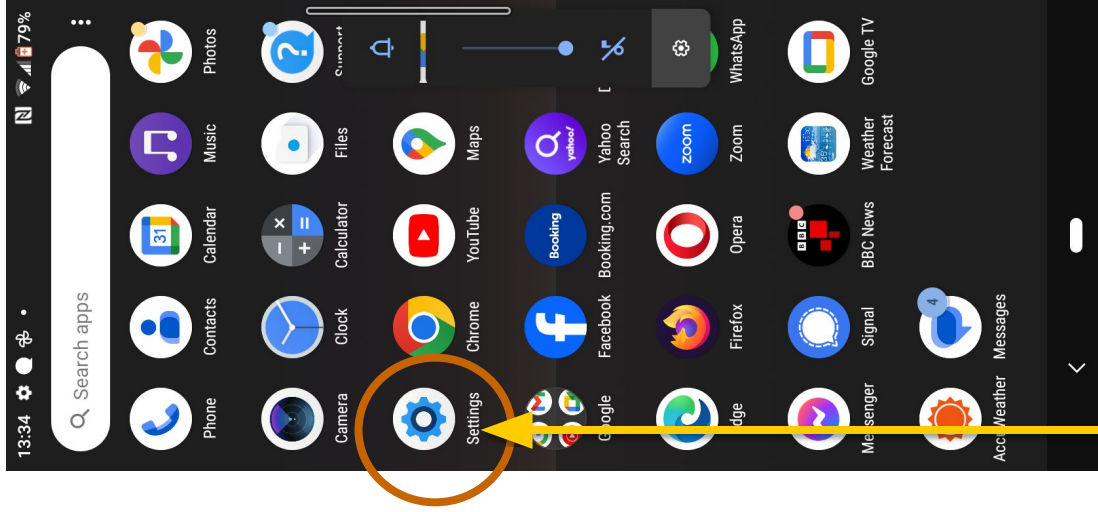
79%

13:34

Search apps

Photos
Support
WhatsApp
Google TV
Music
Files
Maps
Yahoo Search
Zoom
Weather Forecast
Calendar
Calculator
YouTube
Booking.com
Opera
BBC News
Contacts
Clock
Chrome
Facebook
Firefox
Signal
4
Messages
Phone
Camera
Settings
Google
Edge
Messenger
AccuWeather

zoom
Booking
31
BBC